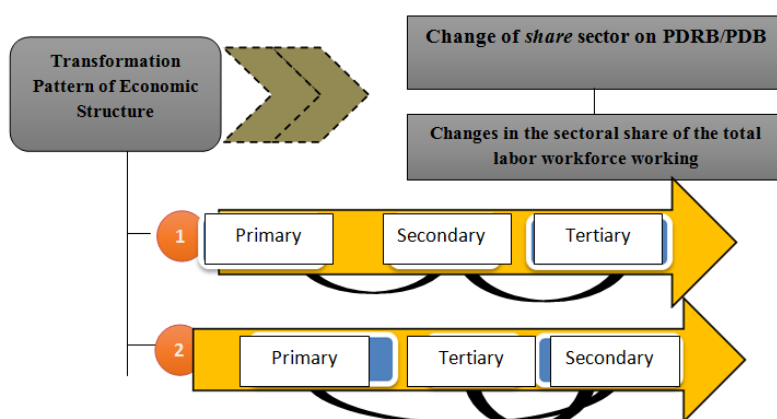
Transformation Pattern of Economic Structure

Change of *share* sector on PDRB/PDB

Changes in the sectoral share of the total labor workforce working

1

Primary

Secondary

Tertiary

2

Primary

Tertiary

Secondary